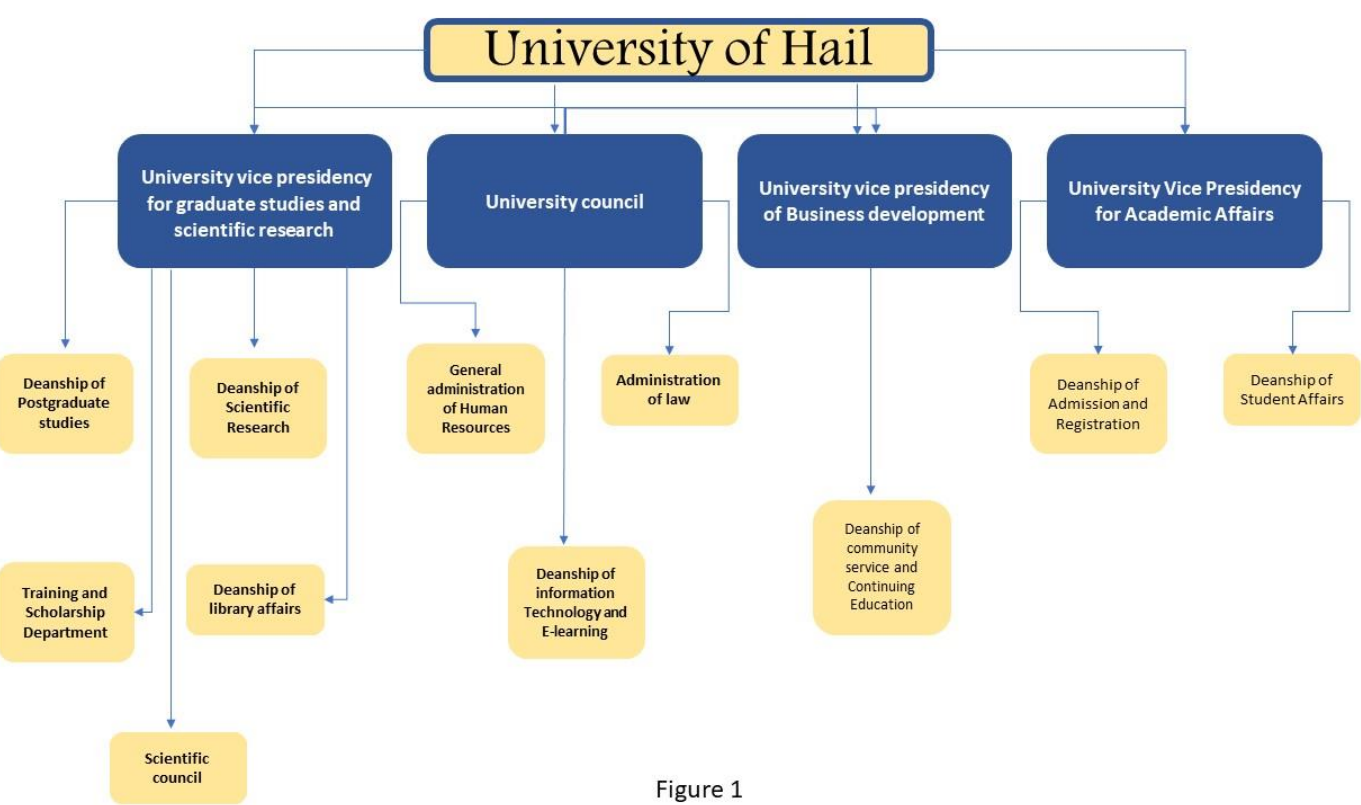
University of Hail

University vice presidency for graduate studies and scientific research

University council

University vice presidency of Business development

University Vice Presidency for Academic Affairs

Deanship of Postgraduate studies

Deanship of Scientific Research

General administration of Human Resources

Administration of law

Deanship of Admission and Registration

Deanship of Student Affairs

Deanship of community service and Continuing Education

Training and Scholarship Department

Deanship of library affairs

Deanship of information Technology and E-learning

Scientific council

Figure 1